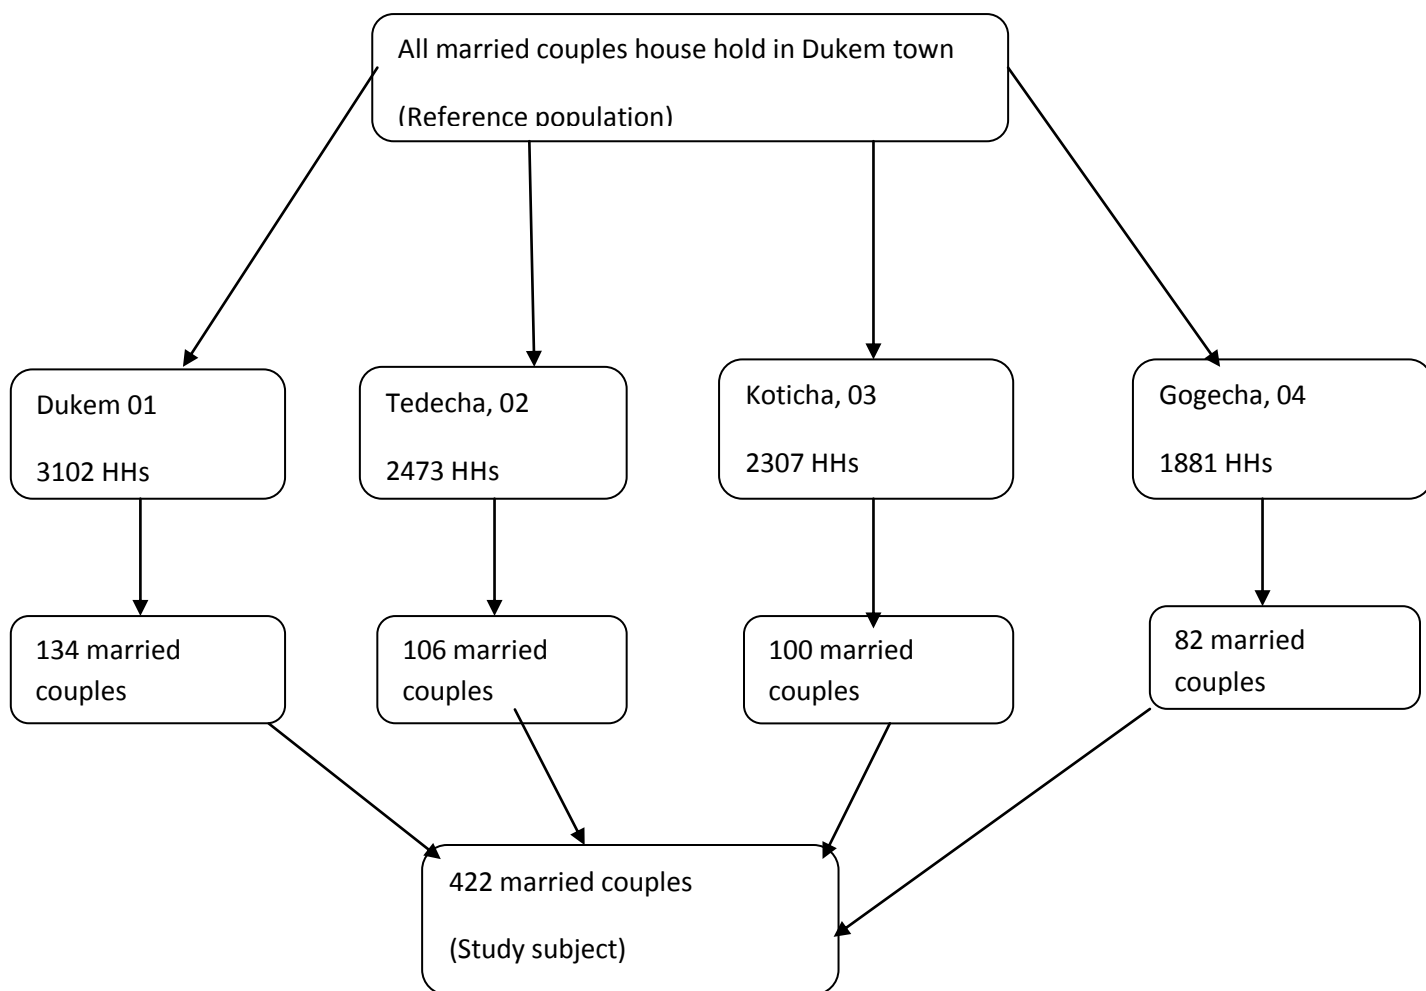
All married couples house hold in Dukem town

(Reference population)

Dukem 01

3102 HHs

Tedecha, 02

2473 HHs

Koticha, 03

2307 HHs

Gogecha, 04

1881 HHs

134 married couples

106 married couples

100 married couples

82 married couples

422 married couples

(Study subject)